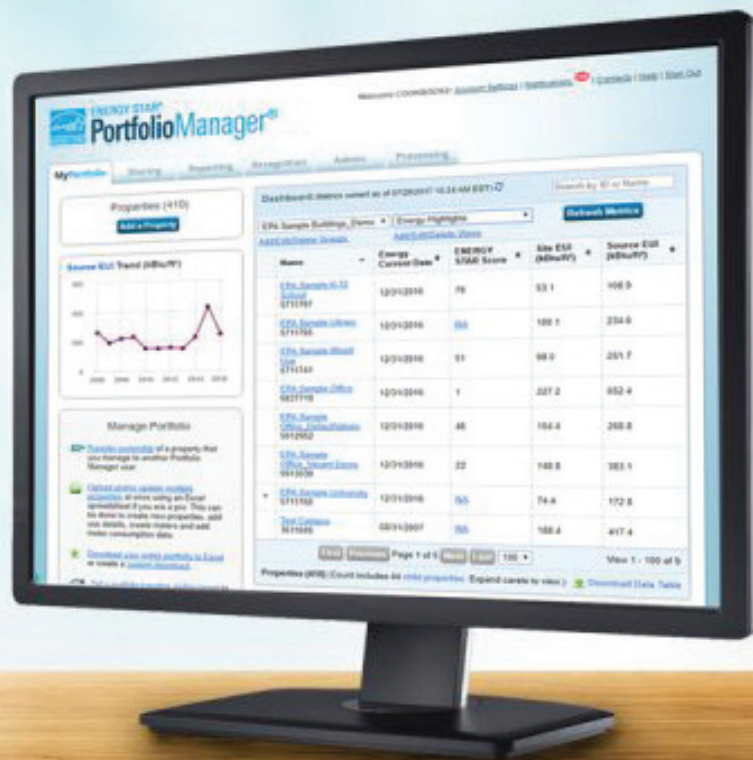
ENERGY STAR PortfolioManager®

Welcome COOKBOOK! Account Settings | Notifications | Contacts | Help | Sign Out

MyPortfolio Sharing Reporting Recognition Admin Processing

Properties (410)
Add a Property

Dashboard Metrics current as of 07/28/2017 10:24 AM EDT

Search by ID or Name

EPA Sample Buildings_Demo Energy Highlights Refresh Metrics

Add/Edit/Delete Groups Add/Edit/Delete Views

Source EUI Trend (kBtu/ft²)

| Name | Energy Current Date | ENERGY STAR Score | Site EUI (kBtu/ft²) | Source EUI (kBtu/ft²) |
|---|---|---|---|---|
| EPA Sample K-12 School 5711707 | 12/31/2016 | 76 | 53.1 | 108.9 |
| EPA Sample Library 5711765 | 12/31/2016 | N/A | 100.1 | 234.6 |
| EPA Sample Mixed Use 5711741 | 12/31/2016 | 51 | 98.0 | 251.7 |
| EPA Sample Office 5827719 | 12/31/2016 | 1 | 227.2 | 652.4 |
| EPA Sample Office_Default Values 5912652 | 12/31/2016 | 46 | 104.4 | 298.8 |
| EPA Sample Office_Vacant Floors 5914039 | 12/31/2016 | 22 | 148.8 | 383.1 |
| EPA Sample University 5711768 | 12/31/2016 | N/A | 74.4 | 172.8 |
| Test Campus 5511695 | 08/31/2007 | N/A | 168.4 | 417.4 |

First Previous Page 1 of 5 Next Last 100

View 1 - 100 of 5

Properties (410) Count includes 44 child properties. Expand carets to view.) Download Data Table

Manage Portfolio

Transfer ownership of a property that you manage to another Portfolio Manager user

Upload and/or update multiple properties at once using an Excel spreadsheet if you are a pro. This can be done to create new properties, add use details, create meters and add meter consumption data.

Download your entire portfolio to Excel or create a custom download.